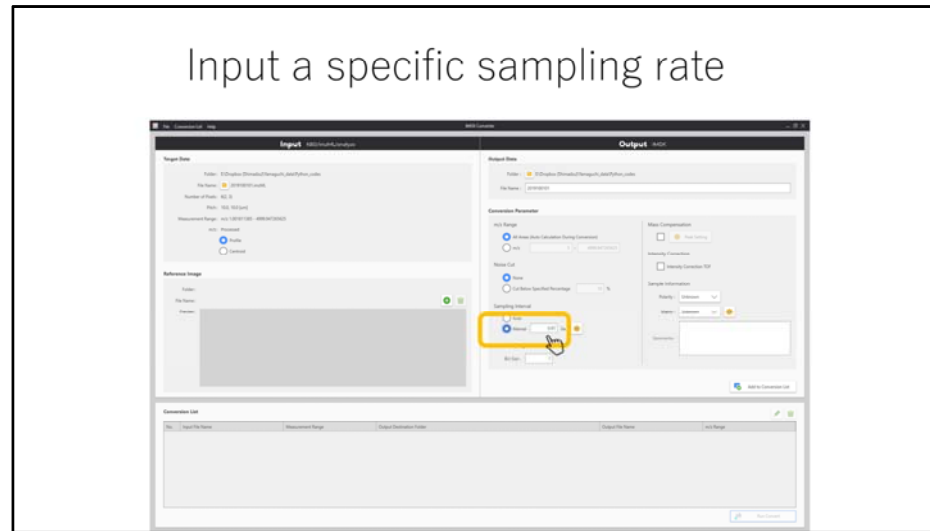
Input a specific sampling rate

File Conversion List Help

IMDX Converter

Input

Output

Target Data

Folder:

File Name:

Number of Pixels:

Pitch:

Measurement Range:

m/z: Processed

Profile

Centroid

Reference Image

Folder:

File Name:

Output Data

Folder:

File Name:

Conversion Parameter

m/z Range

All Areas (Auto Calculation During Conversion)

Noise Cut

None

Cut Below Specified Percentage

%

Sampling Interval

Auto

Manual

Da

Bit Size

Mass Compensation

Intensity Correction

Intensity Correction TCF

Sample Information

Polarity

Add to Conversion List

Conversion List

No. Input File Name

Measurement Range

Output Destination Folder

Output File Name

m/z Range

Run Convert